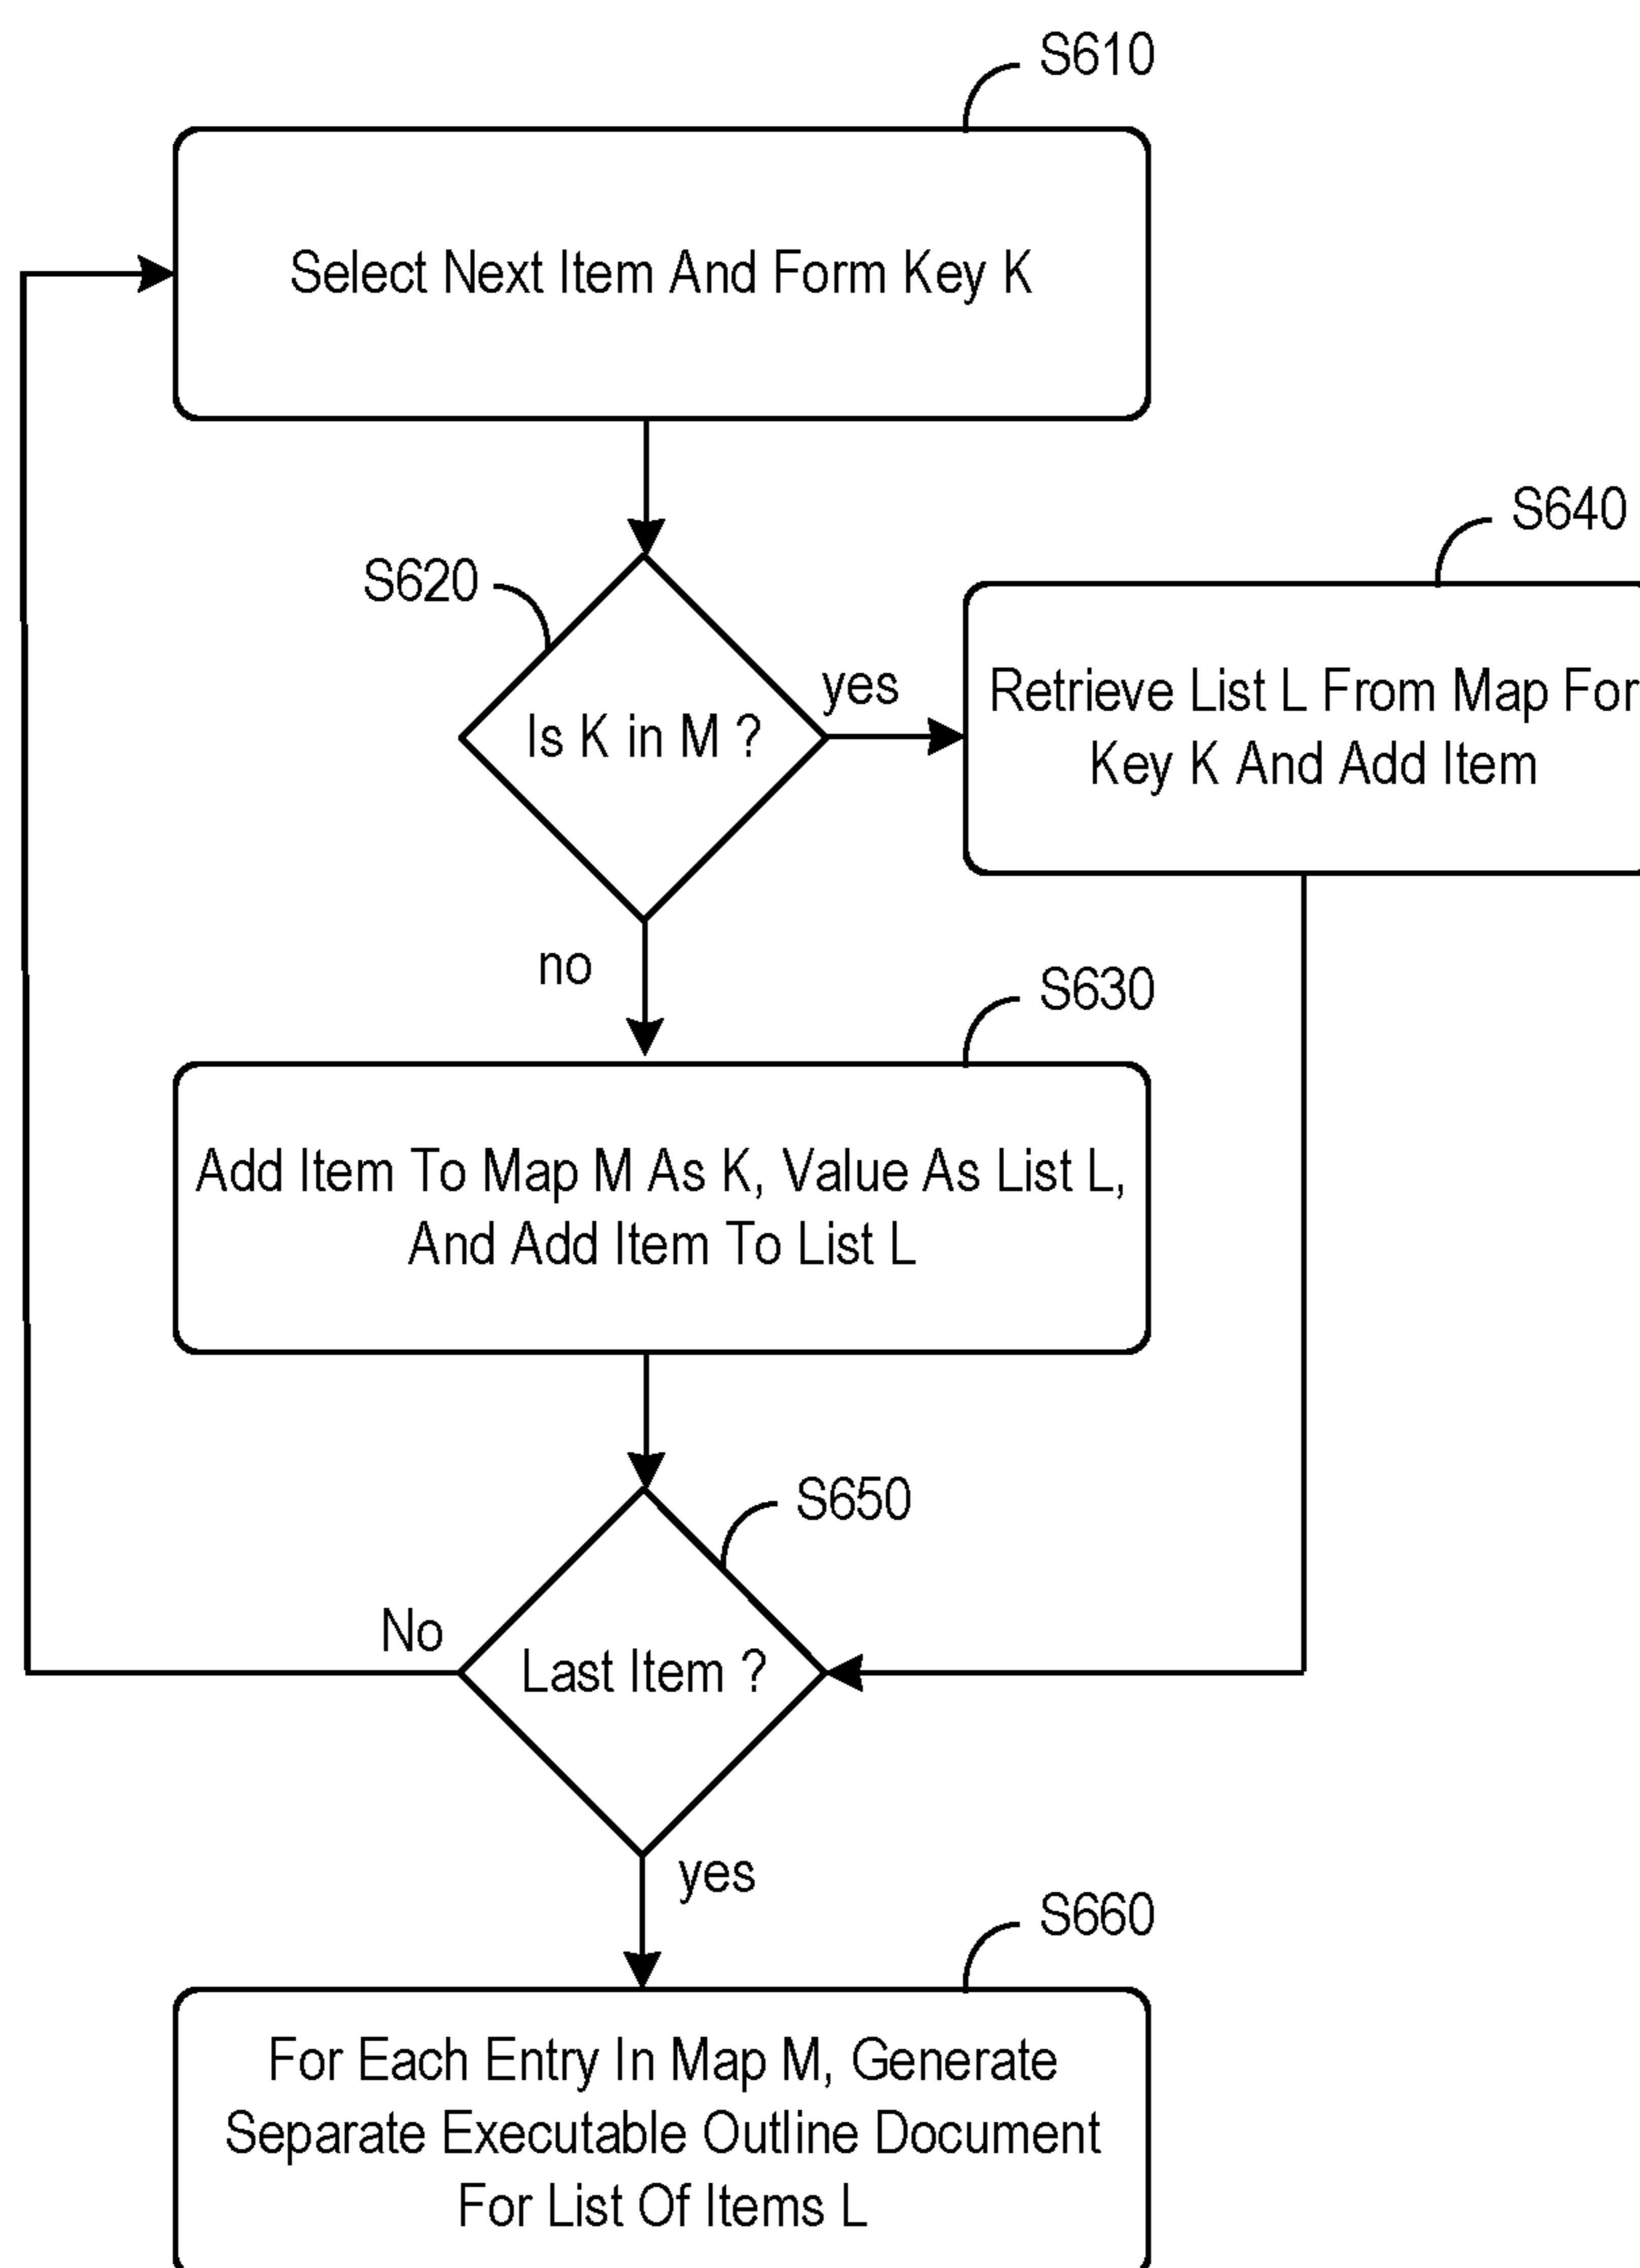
S610

Select Next Item And Form Key K

S620

Is K in M ?

yes

S640

Retrieve List L From Map For Key K And Add Item

no

S630

Add Item To Map M As K, Value As List L, And Add Item To List L

S650

No

Last Item ?

yes

S660

For Each Entry In Map M, Generate Separate Executable Outline Document For List Of Items L